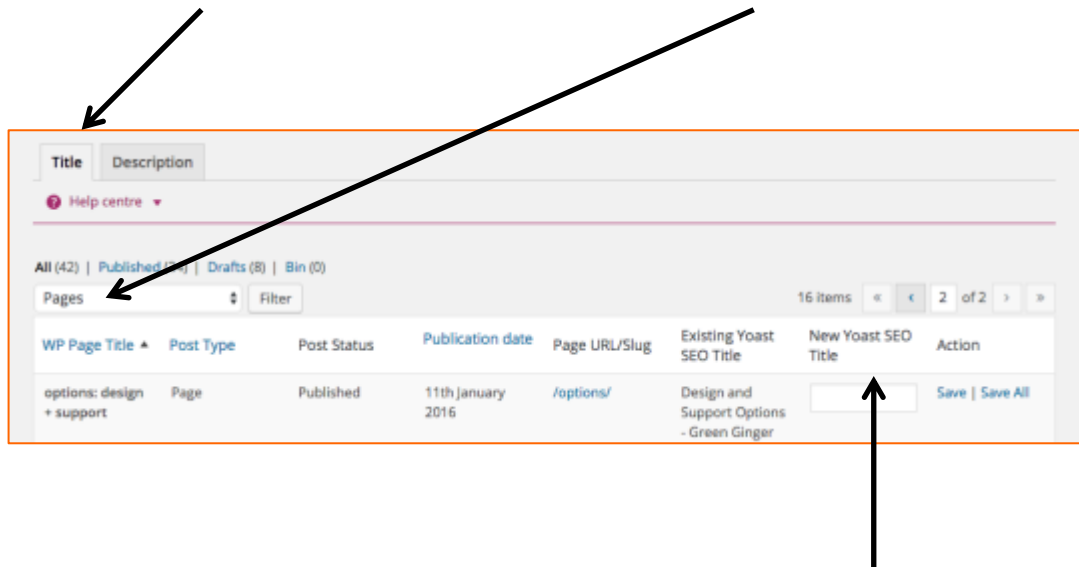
Title | Description

Help centre ▾

All (42) | Published (34) | Drafts (8) | Bin (0)

Pages ⬍ Filter

16 items « ‹ 2 of 2 › »

| WP Page Title ▲ | Post Type | Post Status | Publication date | Page URL/Slug | Existing Yoast SEO Title | New Yoast SEO Title | Action |
|---|---|---|---|---|---|---|---|
| options: design + support | Page | Published | 11th January 2016 | /options/ | Design and Support Options - Green Ginger | | Save \| Save All |